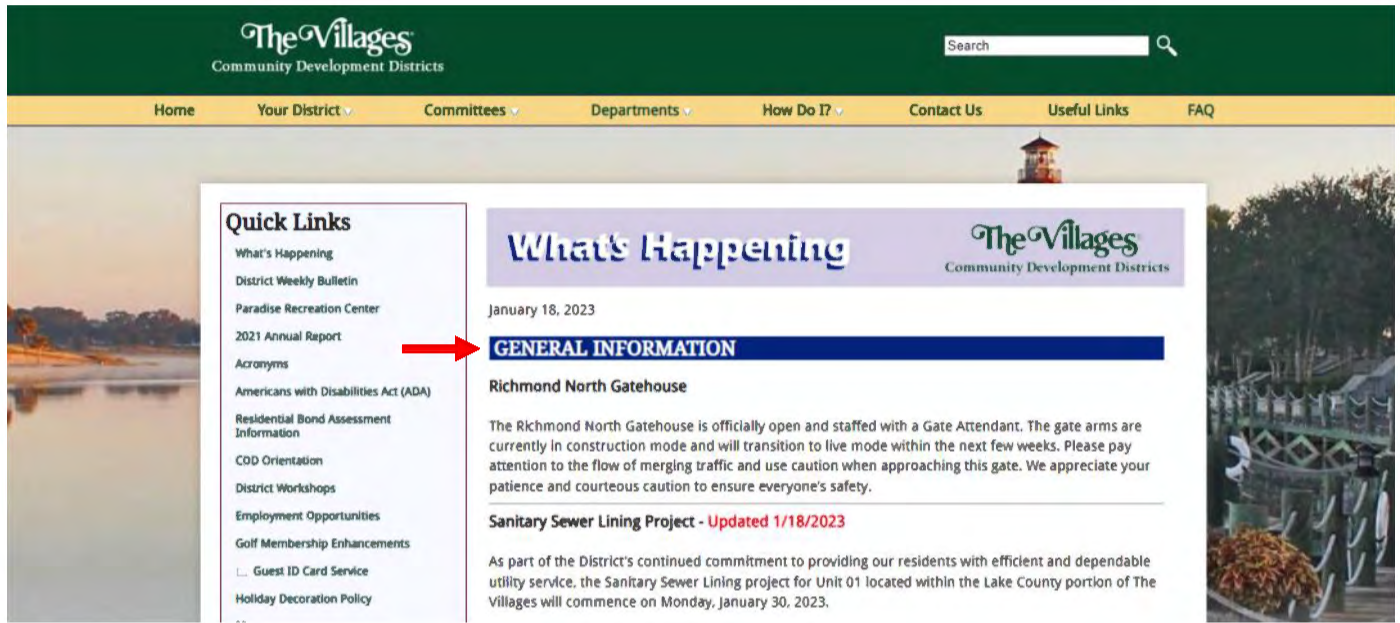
The Villages
Community Development Districts

Search

Home | Your District | Committees | Departments | How Do I? | Contact Us | Useful Links | FAQ

Quick Links

What's Happening
District Weekly Bulletin
Paradise Recreation Center
2021 Annual Report
Acronyms
Americans with Disabilities Act (ADA)
Residential Bond Assessment Information
CDD Orientation
District Workshops
Employment Opportunities
Golf Membership Enhancements
Guest ID Card Service
Holiday Decoration Policy

What's Happening
The Villages
Community Development Districts

January 18, 2023

GENERAL INFORMATION

Richmond North Gatehouse

The Richmond North Gatehouse is officially open and staffed with a Gate Attendant. The gate arms are currently in construction mode and will transition to live mode within the next few weeks. Please pay attention to the flow of merging traffic and use caution when approaching this gate. We appreciate your patience and courteous caution to ensure everyone's safety.

Sanitary Sewer Lining Project - Updated 1/18/2023

As part of the District's continued commitment to providing our residents with efficient and dependable utility service, the Sanitary Sewer Lining project for Unit 01 located within the Lake County portion of The Villages will commence on Monday, January 30, 2023.